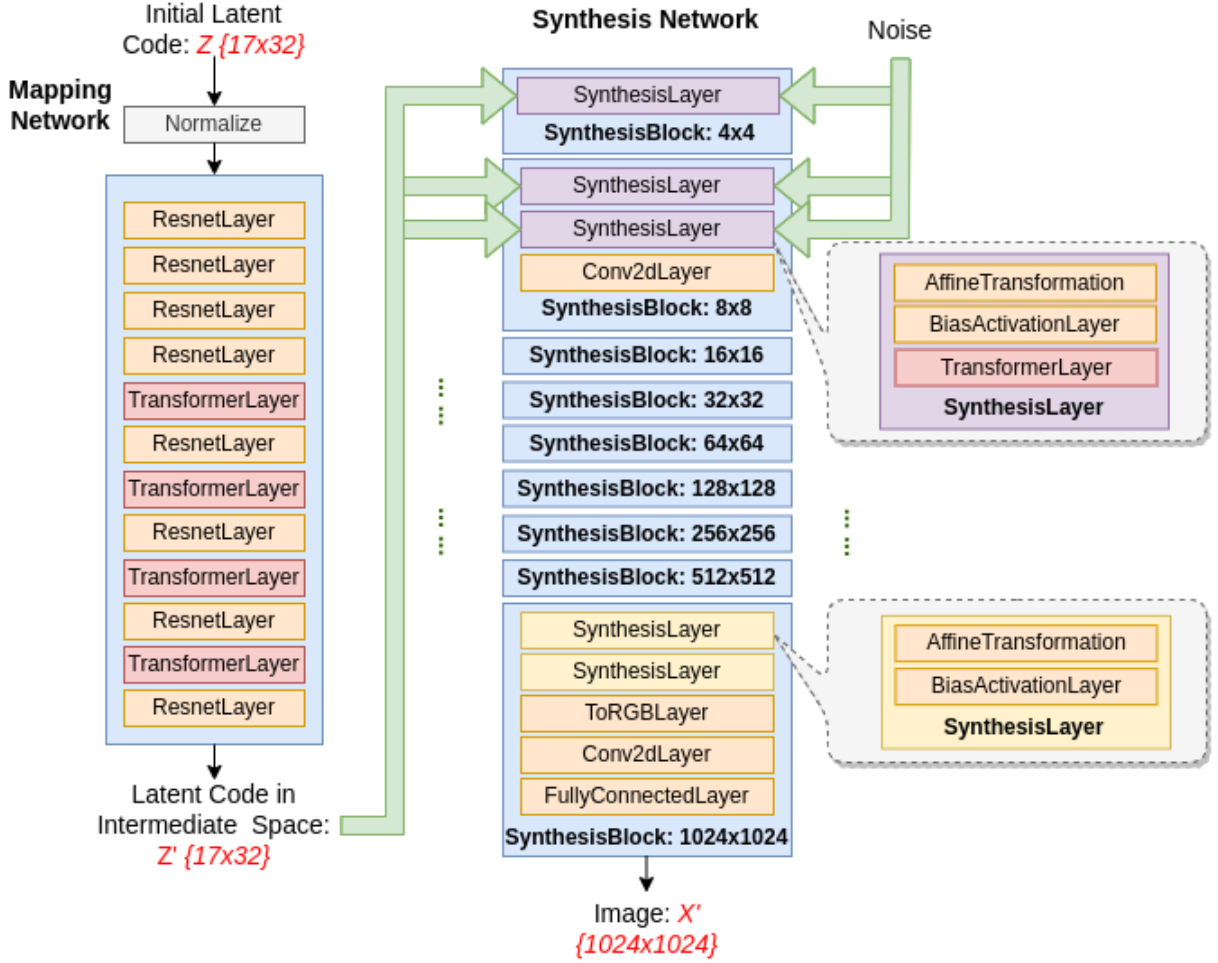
Initial Latent Code: Z {17x32}

Mapping Network

Normalize

ResnetLayer
ResnetLayer
ResnetLayer
ResnetLayer
TransformerLayer
ResnetLayer
TransformerLayer
ResnetLayer
TransformerLayer
ResnetLayer
TransformerLayer
ResnetLayer

Latent Code in Intermediate Space: Z' {17x32}

Synthesis Network

Noise

SynthesisLayer
SynthesisBlock: 4x4

SynthesisLayer
SynthesisLayer
Conv2dLayer
SynthesisBlock: 8x8

AffineTransformation
BiasActivationLayer
TransformerLayer
SynthesisLayer

SynthesisBlock: 16x16
SynthesisBlock: 32x32
SynthesisBlock: 64x64
SynthesisBlock: 128x128
SynthesisBlock: 256x256
SynthesisBlock: 512x512

SynthesisLayer
SynthesisLayer
ToRGBLayer
Conv2dLayer
FullyConnectedLayer
SynthesisBlock: 1024x1024

AffineTransformation
BiasActivationLayer
SynthesisLayer

Image: X' {1024x1024}